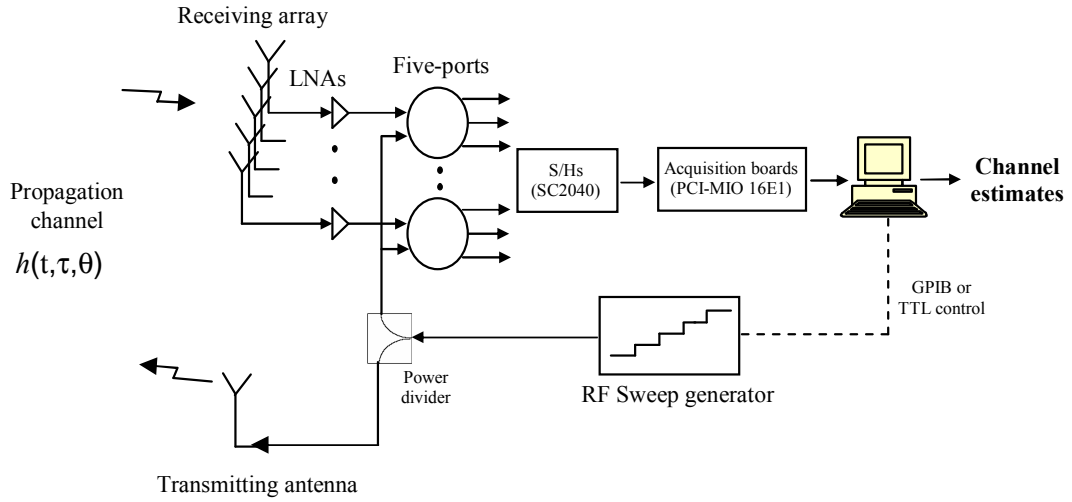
Receiving array

LNAs

Five-ports

Propagation channel

$h(t,\tau,\theta)$

S/Hs (SC2040)

Acquisition boards (PCI-MIO 16E1)

**Channel estimates**

GPIB or TTL control

Power divider

RF Sweep generator

Transmitting antenna